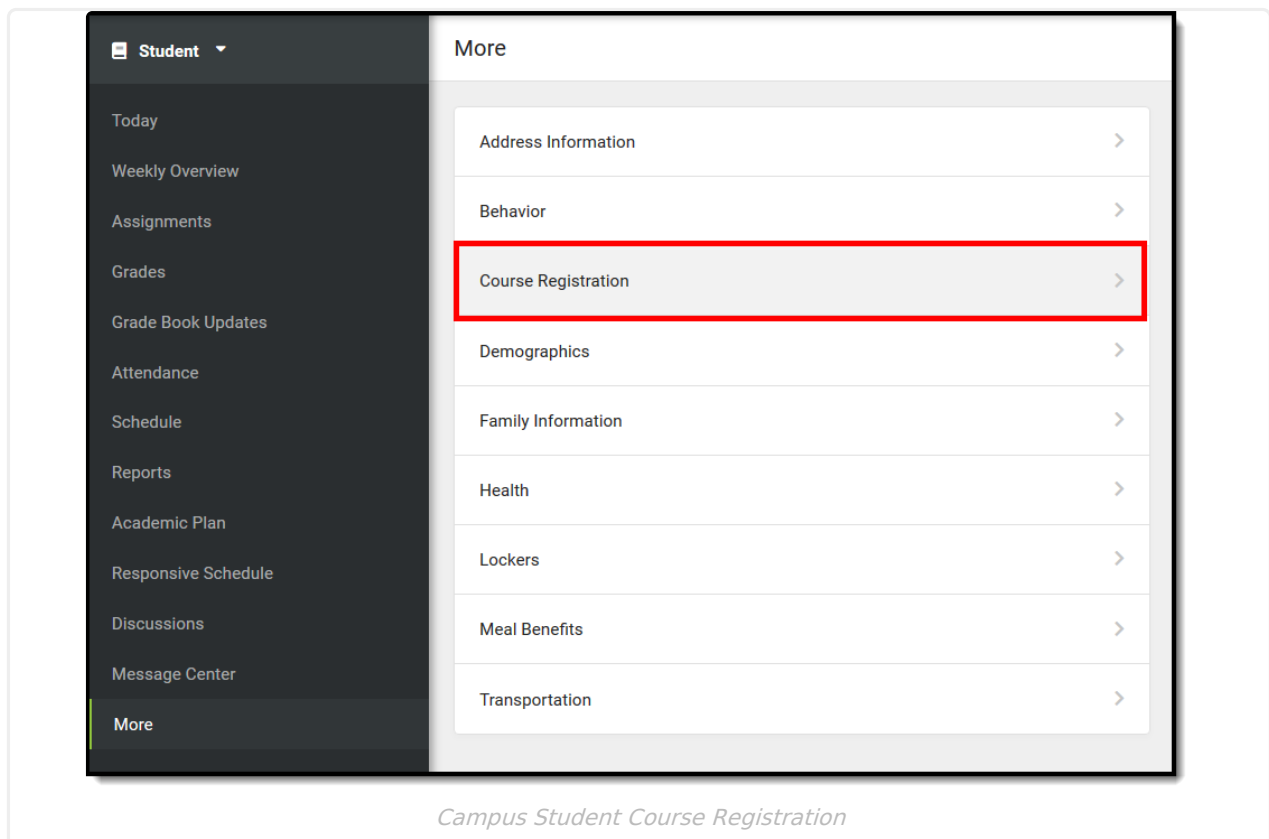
Student

Today
Weekly Overview
Assignments
Grades
Grade Book Updates
Attendance
Schedule
Reports
Academic Plan
Responsive Schedule
Discussions
Message Center
More

More

Address Information
Behavior
Course Registration
Demographics
Family Information
Health
Lockers
Meal Benefits
Transportation

Campus Student Course Registration